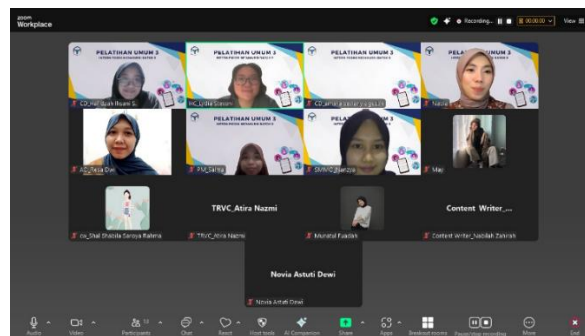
zoom
Workplace

Recording... 00:00:00 View

PELATIHAN UMUM 3
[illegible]

PELATIHAN UMUM 3
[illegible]

PELATIHAN UMUM 3
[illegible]

PELATIHAN UMUM 3

CD_Hafizah Ihsani S...

HC_Lidia Silviani

CD_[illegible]

Nadia

PELATIHAN UMUM 3
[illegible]

PELATIHAN UMUM 3

AO_Tasya Dwi

FM_Salma

DMNC_Hanzia

May

TRVC_Atira Nazmi

Content Writer_...

cw_Shal Shafila Saroya Rahma

TRVC_Atira Nazmi

Munafat Fuadah

Content Writer_Nabilah Zahirah

Novia Astuti Dewi

Novia Astuti Dewi

Audio Video Participants Chat React Host tools AI Companion Share Apps Breakout rooms Pause/stop recording More End